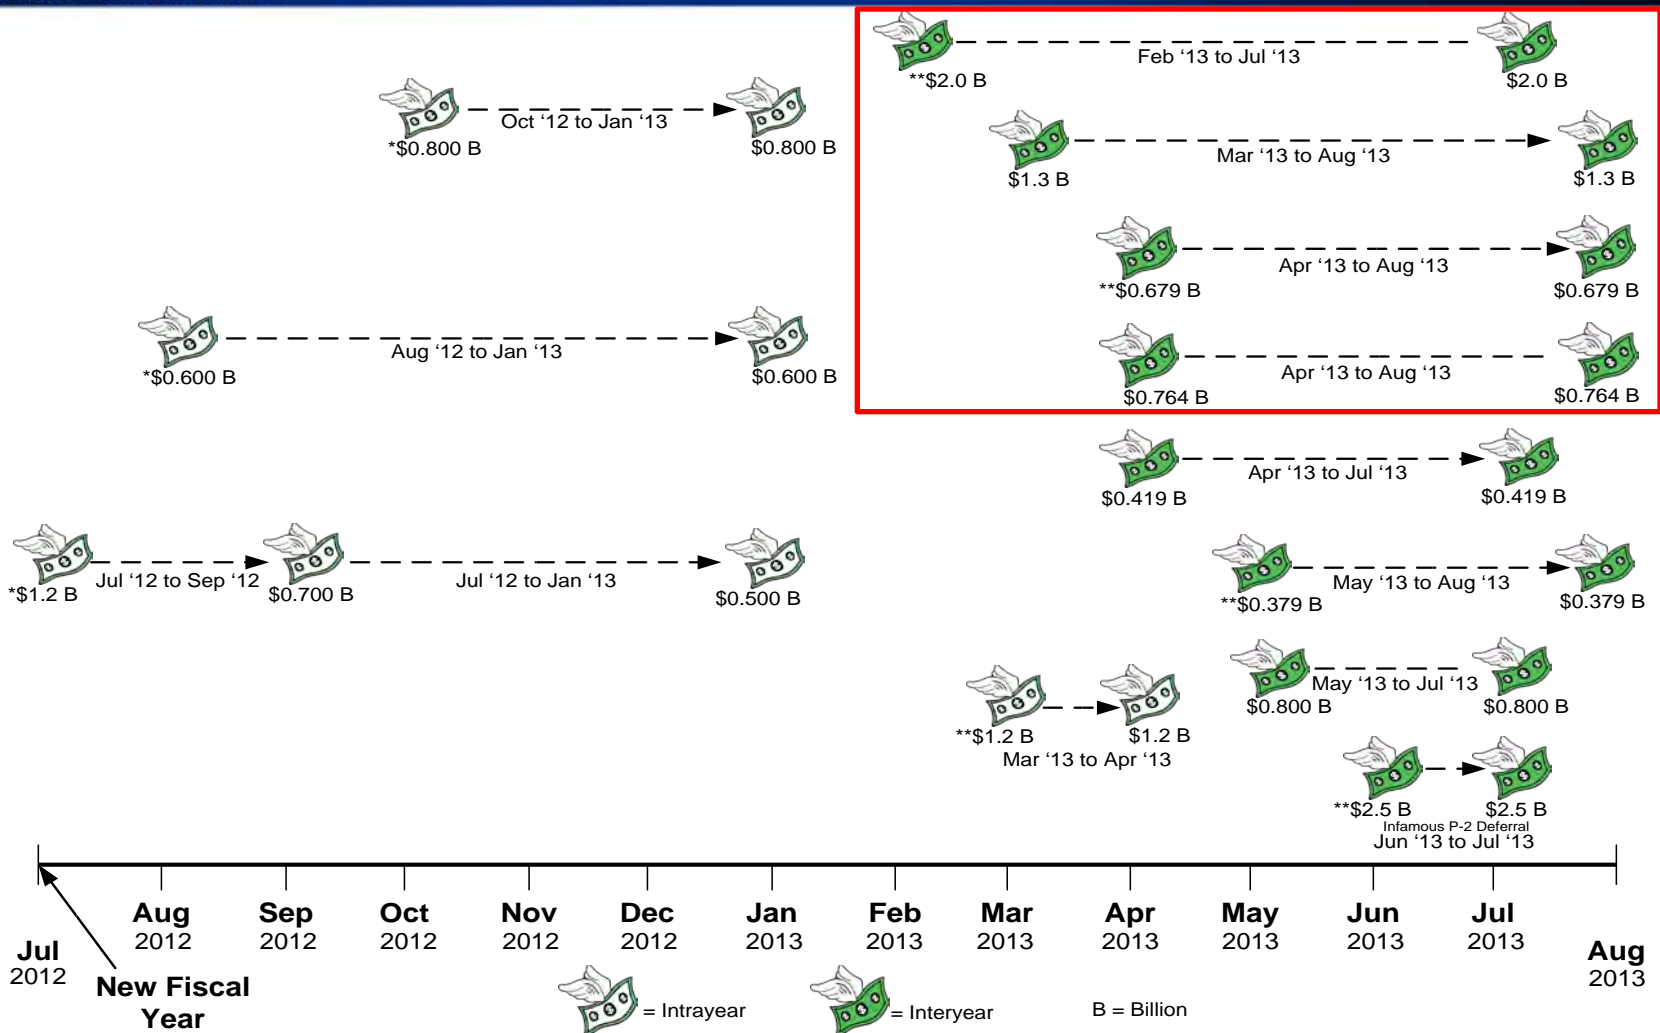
Feb ‘13 to Jul ‘13
**\$2.0 B
\$2.0 B

Oct ‘12 to Jan ‘13
*\$0.800 B
\$0.800 B

Mar ‘13 to Aug ‘13
\$1.3 B
\$1.3 B

Apr ‘13 to Aug ‘13
**\$0.679 B
\$0.679 B

Aug ‘12 to Jan ‘13
*\$0.600 B
\$0.600 B

Apr ‘13 to Aug ‘13
\$0.764 B
\$0.764 B

Apr ‘13 to Jul ‘13
\$0.419 B
\$0.419 B

Jul ‘12 to Sep ‘12
*\$1.2 B
\$0.700 B
Jul ‘12 to Jan ‘13
\$0.500 B

May ‘13 to Aug ‘13
**\$0.379 B
\$0.379 B

May ‘13 to Jul ‘13
\$0.800 B
\$0.800 B

**\$1.2 B
\$1.2 B
Mar ‘13 to Apr ‘13

**\$2.5 B
\$2.5 B
Infamous P-2 Deferral
Jun ‘13 to Jul ‘13

Jul 2012
Aug 2012
Sep 2012
Oct 2012
Nov 2012
Dec 2012
Jan 2013
Feb 2013
Mar 2013
Apr 2013
May 2013
Jun 2013
Jul 2013
Aug 2013

New Fiscal Year

= Intrayear
= Interyear
B = Billion